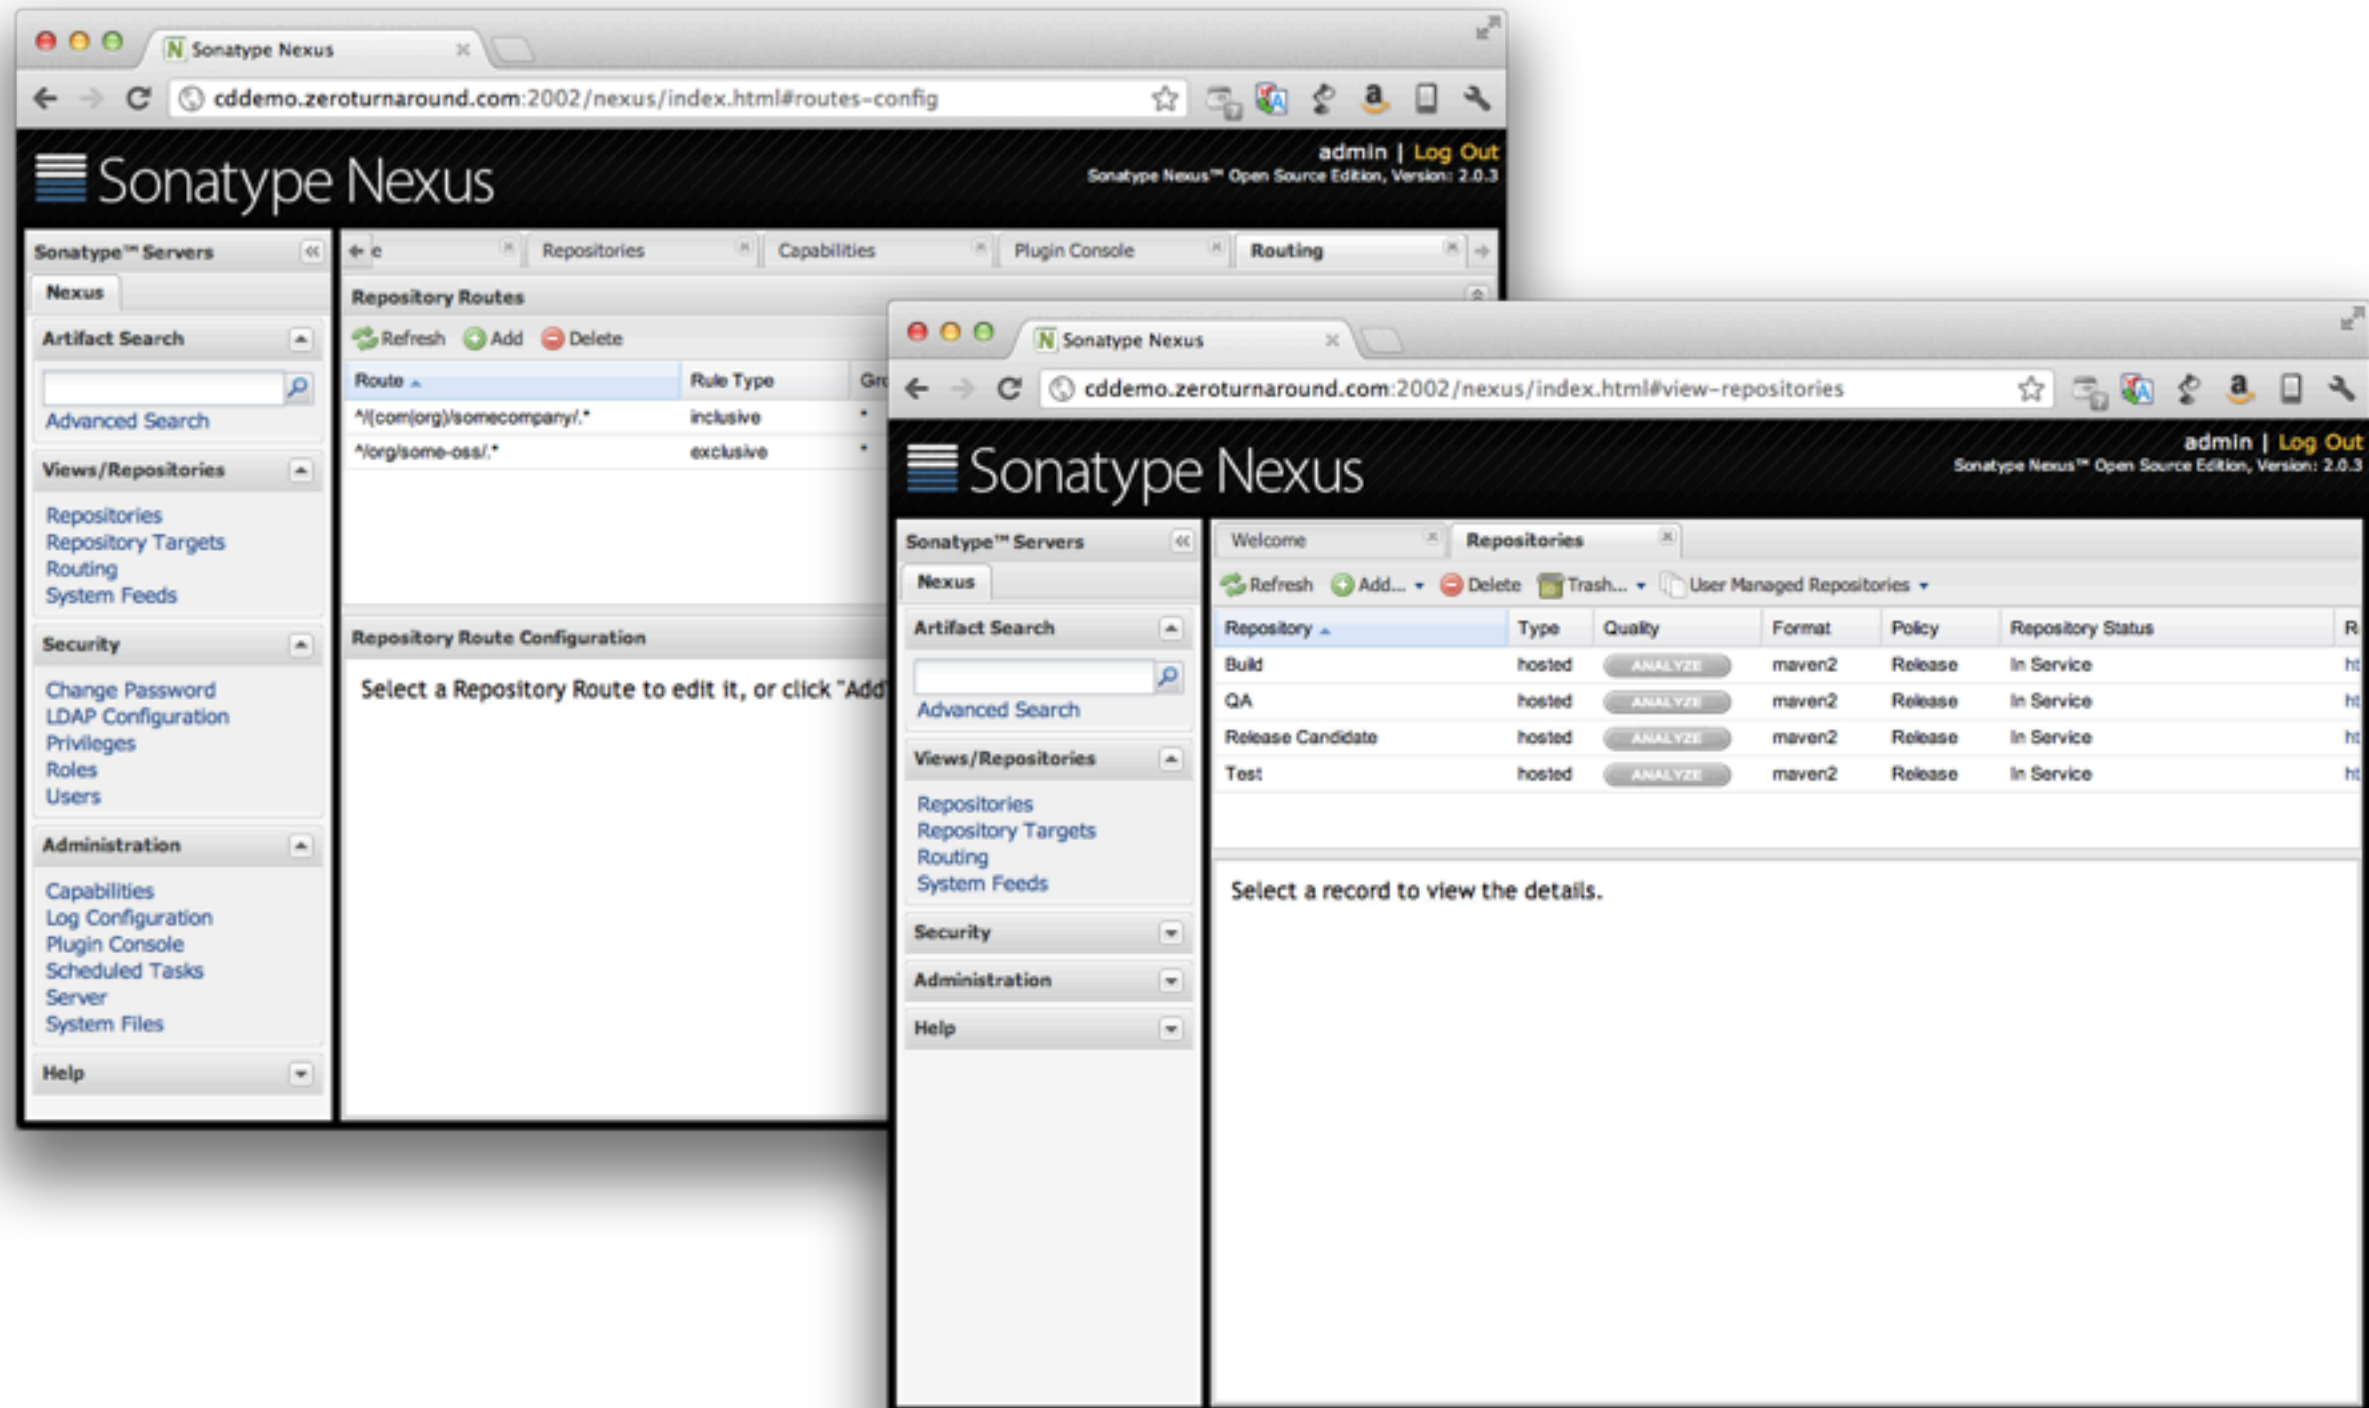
Sonatype Nexus

cddemo.zeroturnaround.com:2002/nexus/index.html#routes-config

Sonatype Nexus

admin | Log Out
Sonatype Nexus™ Open Source Edition, Version: 2.0.3

Sonatype™ Servers

Nexus

Artifact Search

Advanced Search

Views/Repositories

Repositories
Repository Targets
Routing
System Feeds

Security

Change Password
LDAP Configuration
Privileges
Roles
Users

Administration

Capabilities
Log Configuration
Plugin Console
Scheduled Tasks
Server
System Files

Help

e | Repositories | Capabilities | Plugin Console | Routing

Repository Routes

Refresh Add Delete

| Route | Rule Type | Gr |
|---|---|---|
| ^/(com\|org)/somecompany/.* | inclusive | * |
| ^/org/some-oss/.* | exclusive | * |

Repository Route Configuration

Select a Repository Route to edit it, or click "Add

Sonatype Nexus

cddemo.zeroturnaround.com:2002/nexus/index.html#view-repositories

Sonatype Nexus

admin | Log Out
Sonatype Nexus™ Open Source Edition, Version: 2.0.3

Sonatype™ Servers

Nexus

Artifact Search

Advanced Search

Views/Repositories

Repositories
Repository Targets
Routing
System Feeds

Security

Administration

Help

Welcome | Repositories

Refresh Add... Delete Trash... User Managed Repositories

| Repository | Type | Quality | Format | Policy | Repository Status | R |
|---|---|---|---|---|---|---|
| Build | hosted | ANALYZE | maven2 | Release | In Service | ht |
| QA | hosted | ANALYZE | maven2 | Release | In Service | ht |
| Release Candidate | hosted | ANALYZE | maven2 | Release | In Service | ht |
| Test | hosted | ANALYZE | maven2 | Release | In Service | ht |

Select a record to view the details.